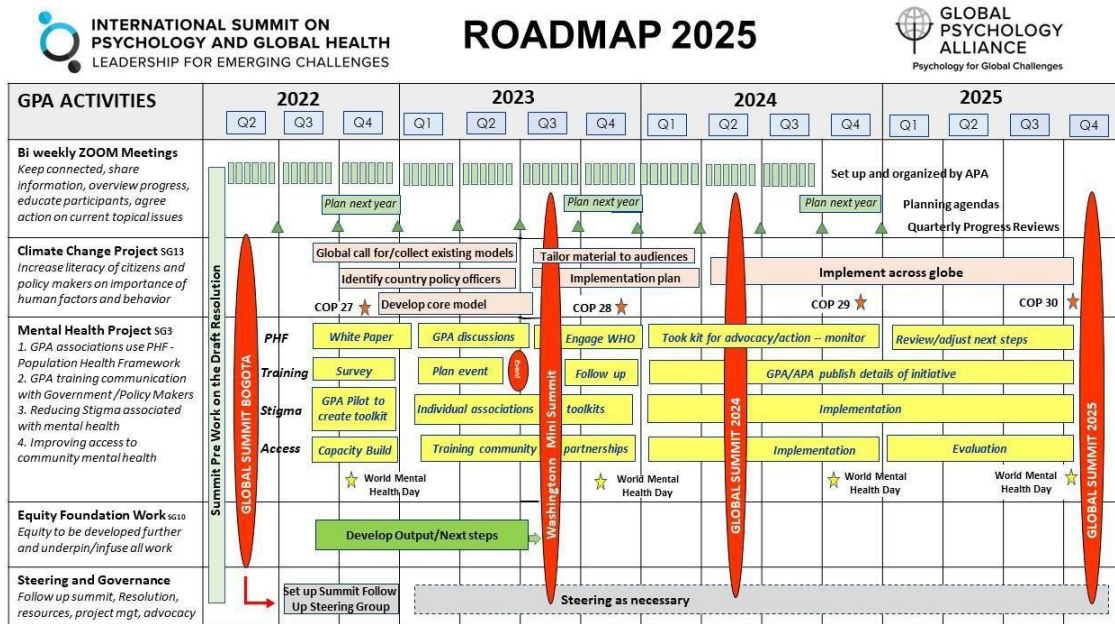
INTERNATIONAL SUMMIT ON PSYCHOLOGY AND GLOBAL HEALTH
LEADERSHIP FOR EMERGING CHALLENGES

ROADMAP 2025

GLOBAL PSYCHOLOGY ALLIANCE
Psychology for Global Challenges

| GPA ACTIVITIES | 2022 | 2023 | 2024 | 2025 |
|---|---|---|---|---|
| | Q2 Q3 Q4 | Q1 Q2 Q3 Q4 | Q1 Q2 Q3 Q4 | Q1 Q2 Q3 Q4 |

Bi weekly ZOOM Meetings
Keep connected, share information, overview progress, educate participants, agree action on current topical issues

Set up and organized by APA
Plan next year
Plan next year
Plan next year
Planning agendas
Quarterly Progress Reviews

Climate Change Project SG13
Increase literacy of citizens and policy makers on importance of human factors and behavior

Global call for/collect existing models
Identify country policy officers
Develop core model
Tailor material to audiences
Implementation plan
Implement across globe
COP 27
COP 28
COP 29
COP 30

Mental Health Project SG3
1. GPA associations use PHF - Population Health Framework
2. GPA training communication with Government /Policy Makers
3. Reducing Stigma associated with mental health
4. Improving access to community mental health

PHF
White Paper
GPA discussions
Engage WHO
Took kit for advocacy/action -- monitor
Review/adjust next steps

Training
Survey
Plan event
Event
Follow up
GPA/APA publish details of initiative

Stigma
GPA Pilot to create toolkit
Individual associations
toolkits
Implementation

Access
Capacity Build
Training community
partnerships
Implementation
Evaluation

World Mental Health Day
World Mental Health Day
World Mental Health Day
World Mental Health Day

Equity Foundation Work SG10
Equity to be developed further and underpin/infuse all work

Develop Output/Next steps

Steering and Governance
Follow up summit, Resolution, resources, project mgt, advocacy

Set up Summit Follow Up Steering Group
Steering as necessary

Summit Pre Work on the Draft Resolution
GLOBAL SUMMIT BOGOTA
Washingtonn Mini Summit
GLOBAL SUMMIT 2024
GLOBAL SUMMIT 2025